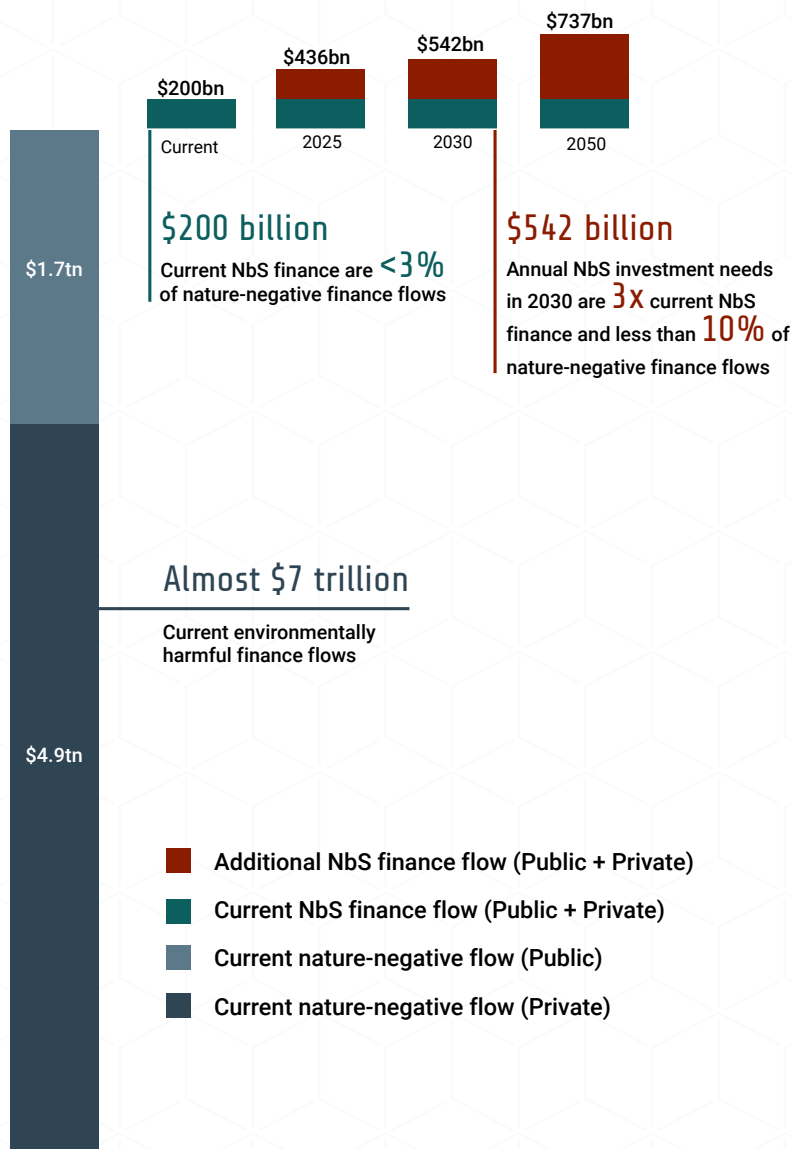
$200bn
Current

$436bn
2025

$542bn
2030

$737bn
2050

$1.7tn

$200 billion

Current NbS finance are <3% of nature-negative finance flows

$542 billion

Annual NbS investment needs in 2030 are 3x current NbS finance and less than 10% of nature-negative finance flows

Almost $7 trillion

Current environmentally harmful finance flows

$4.9tn

Additional NbS finance flow (Public + Private)

Current NbS finance flow (Public + Private)

Current nature-negative flow (Public)

Current nature-negative flow (Private)